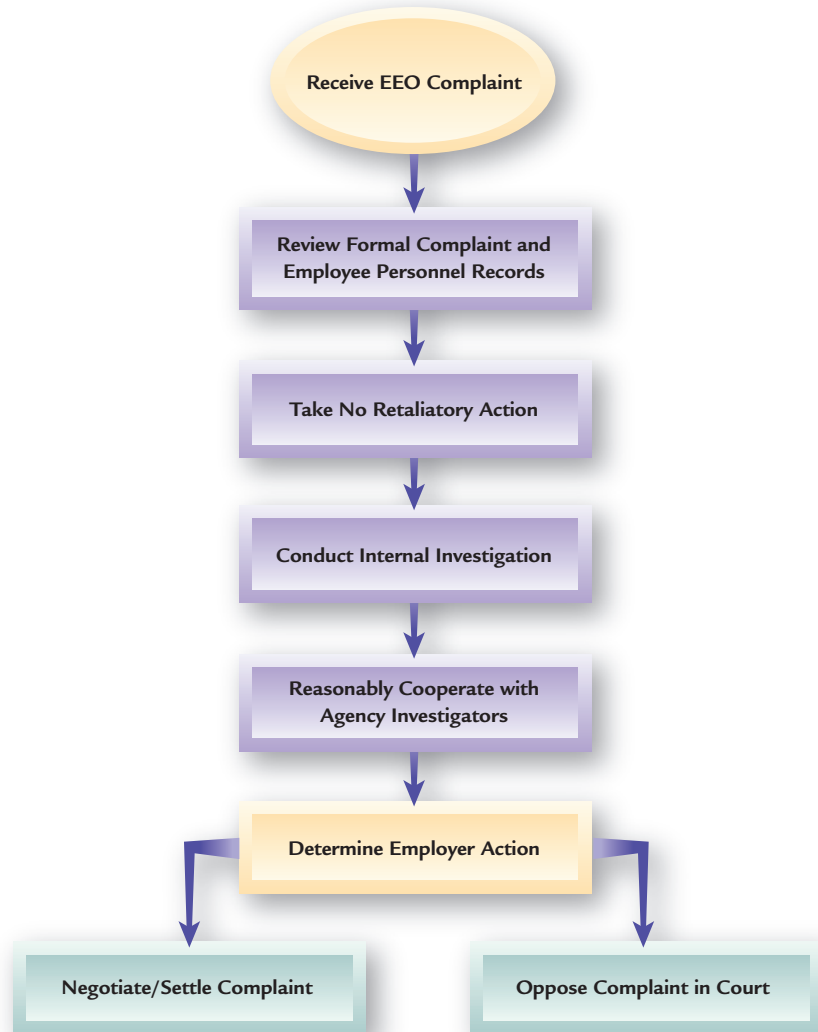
Receive EEO Complaint

Review Formal Complaint and Employee Personnel Records

Take No Retaliatory Action

Conduct Internal Investigation

Reasonably Cooperate with Agency Investigators

Determine Employer Action

Negotiate/Settle Complaint

Oppose Complaint in Court